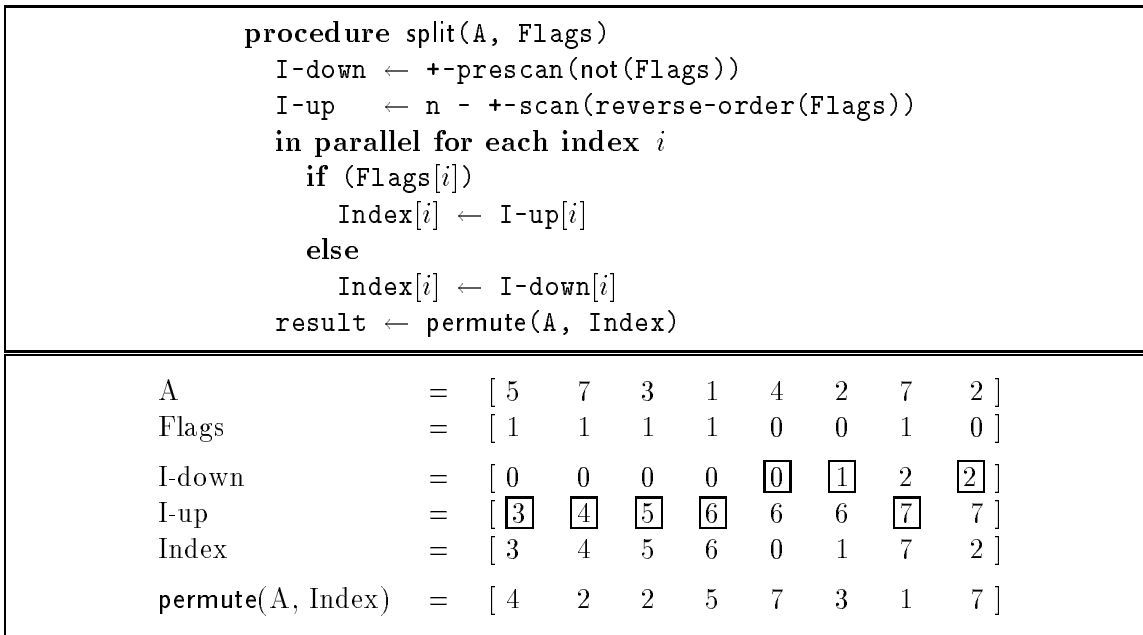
procedure split(A, Flags)
I-down $\leftarrow$ +-prescan(not(Flags))
I-up $\leftarrow$ n - +-scan(reverse-order(Flags))
in parallel for each index $i$
if (Flags[$i$])
Index[$i$] $\leftarrow$ I-up[$i$]
else
Index[$i$] $\leftarrow$ I-down[$i$]
result $\leftarrow$ permute(A, Index)

| | | |
|---|---|---|
| A | = | [ 5 7 3 1 4 2 7 2 ] |
| Flags | = | [ 1 1 1 1 0 0 1 0 ] |
| I-down | = | [ 0 0 0 0 0 1 2 2 ] |
| I-up | = | [ 3 4 5 6 6 6 7 7 ] |
| Index | = | [ 3 4 5 6 0 1 7 2 ] |
| permute(A, Index) | = | [ 4 2 2 5 7 3 1 7 ] |